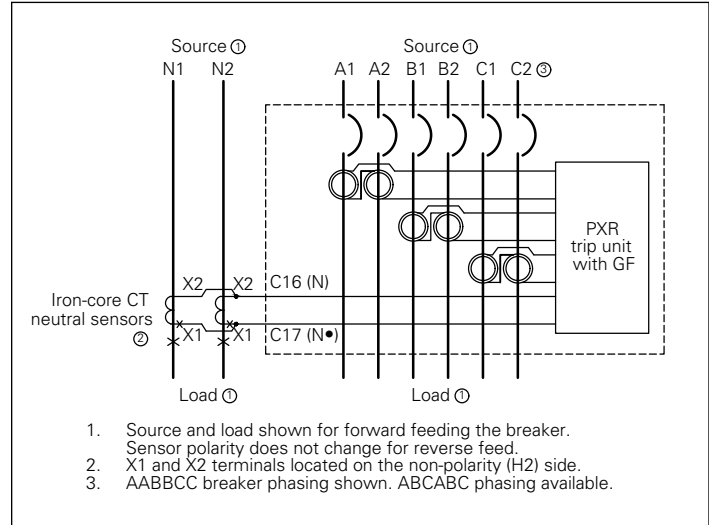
Source ①
N1 N2

Source ①
A1 A2 B1 B2 C1 C2 ③

PXR trip unit with GF

Iron-core CT neutral sensors ②

X2 X2
X1 X1

C16 (N)
C17 (N•)

Load ①

Load ①

1. Source and load shown for forward feeding the breaker. Sensor polarity does not change for reverse feed.
2. X1 and X2 terminals located on the non-polarity (H2) side.
3. AABBCC breaker phasing shown. ABCABC phasing available.